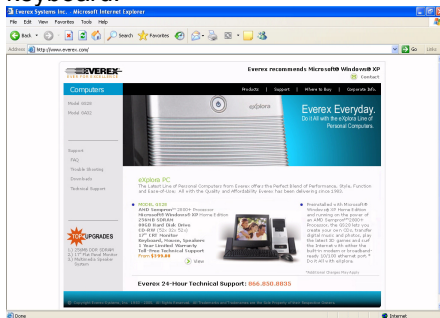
Everex Systems Inc. - Microsoft Internet Explorer

File Edit View Favorites Tools Help

Back Search Favorites

Address http://www.everex.com/ Go Links

EVEREX

Everex recommends Microsoft® Windows® XP

Contact

Computers

Products | Support | Where to Buy | Corporate Info

Model 6020

Model 5002

eXplora

Everex Everyday.
Do it All with the eXplora Line of Personal Computers.

Support

FAQ

Trouble Shooting

Downloads

Technical Support

eXplora PC

The Latest Line of Personal Computers from Everex offers the Perfect Blend of Performance, Style, Function and Ease-of-Use. All with the Quality and Affordability Everex has been delivering since 1983.

Model 6020
AMD Sempron™ 2800+ Processor
Microsoft® Windows® XP Home Edition
256MB SDRAM
80GB Hard Disk Drive
CD-RW (52x 32x 52x)
17" CRT Monitor
Keyboard, Mouse, Speakers
1 Year Limited Warranty
Toll-free Technical Support
From $199.00

View

TOP UPGRADES

Preinstalled with Microsoft® Windows® XP Home Edition and running on the power of an AMD Sempron™ 2800+ Processor, the 6020 lets you create your own CDs, transfer digital music and photos, play the latest 3D games and surf the Internet with either the built-in modem or broadband ready 10/100 ethernet port.

Everex 24-Hour Technical Support: 866.850.8835

Done Internet